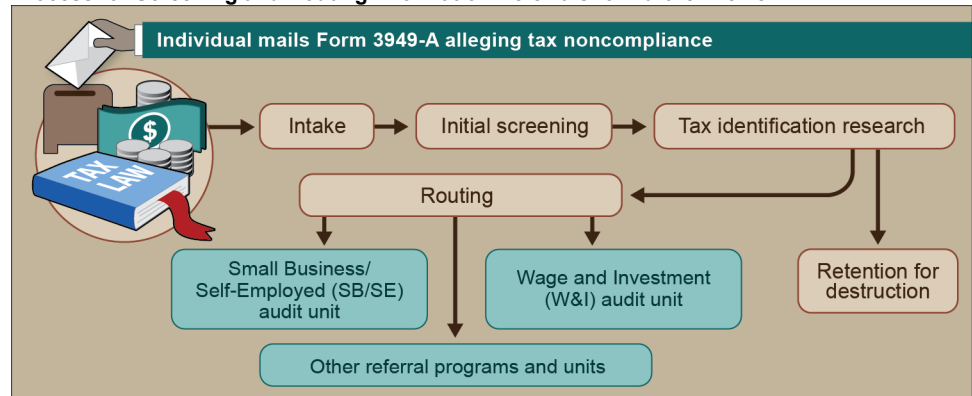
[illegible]

Individual mails Form 3949-A alleging tax noncompliance

TAX LAW

$

Intake

Initial screening

Tax identification research

Routing

Small Business/ Self-Employed (SB/SE) audit unit

Wage and Investment (W&I) audit unit

Retention for destruction

Other referral programs and units